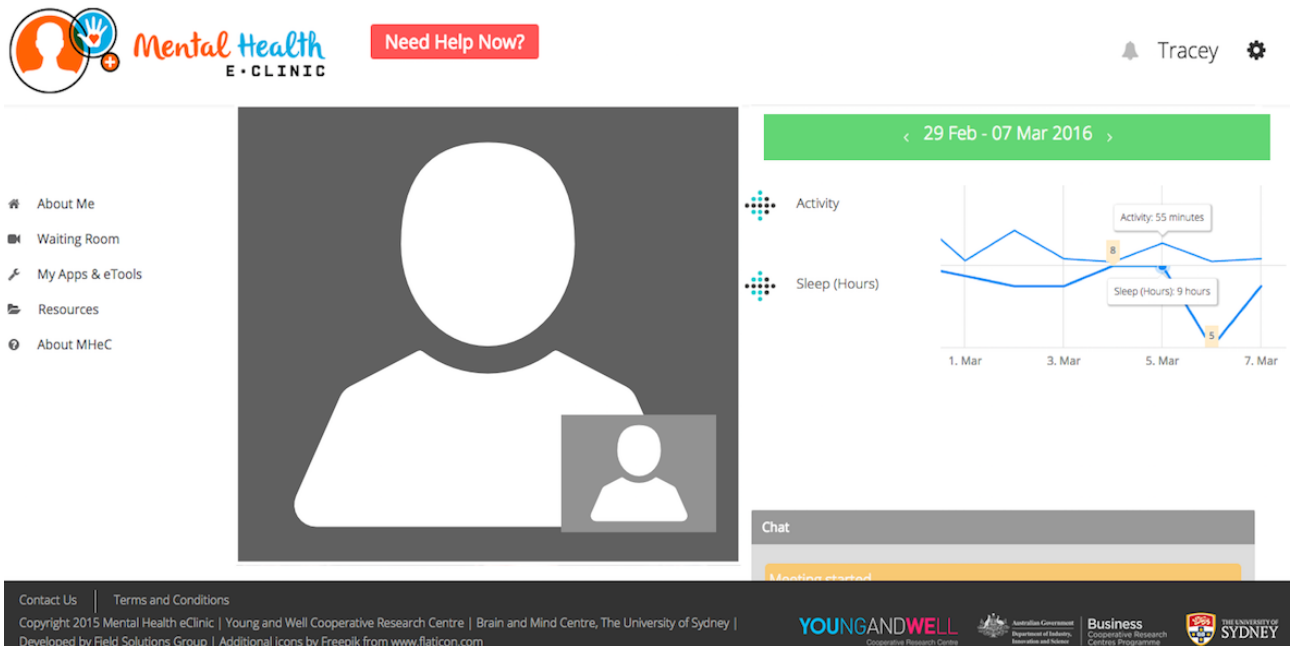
Mental Health E·CLINIC

Need Help Now?

Tracey

About Me
Waiting Room
My Apps & eTools
Resources
About MHeC

‹ 29 Feb - 07 Mar 2016 ›

Activity

Sleep (Hours)

Activity: 55 minutes

8

Sleep (Hours): 9 hours

5

1. Mar
3. Mar
5. Mar
7. Mar

Chat

Meeting started

Contact Us | Terms and Conditions

Copyright 2015 Mental Health eClinic | Young and Well Cooperative Research Centre | Brain and Mind Centre, The University of Sydney | Developed by Field Solutions Group | Additional icons by Freepik from www.flaticon.com

YOUNGANDWELL Cooperative Research Centre

Australian Government Department of Industry, Innovation and Science

Business Cooperative Research Centres Programme

THE UNIVERSITY OF SYDNEY